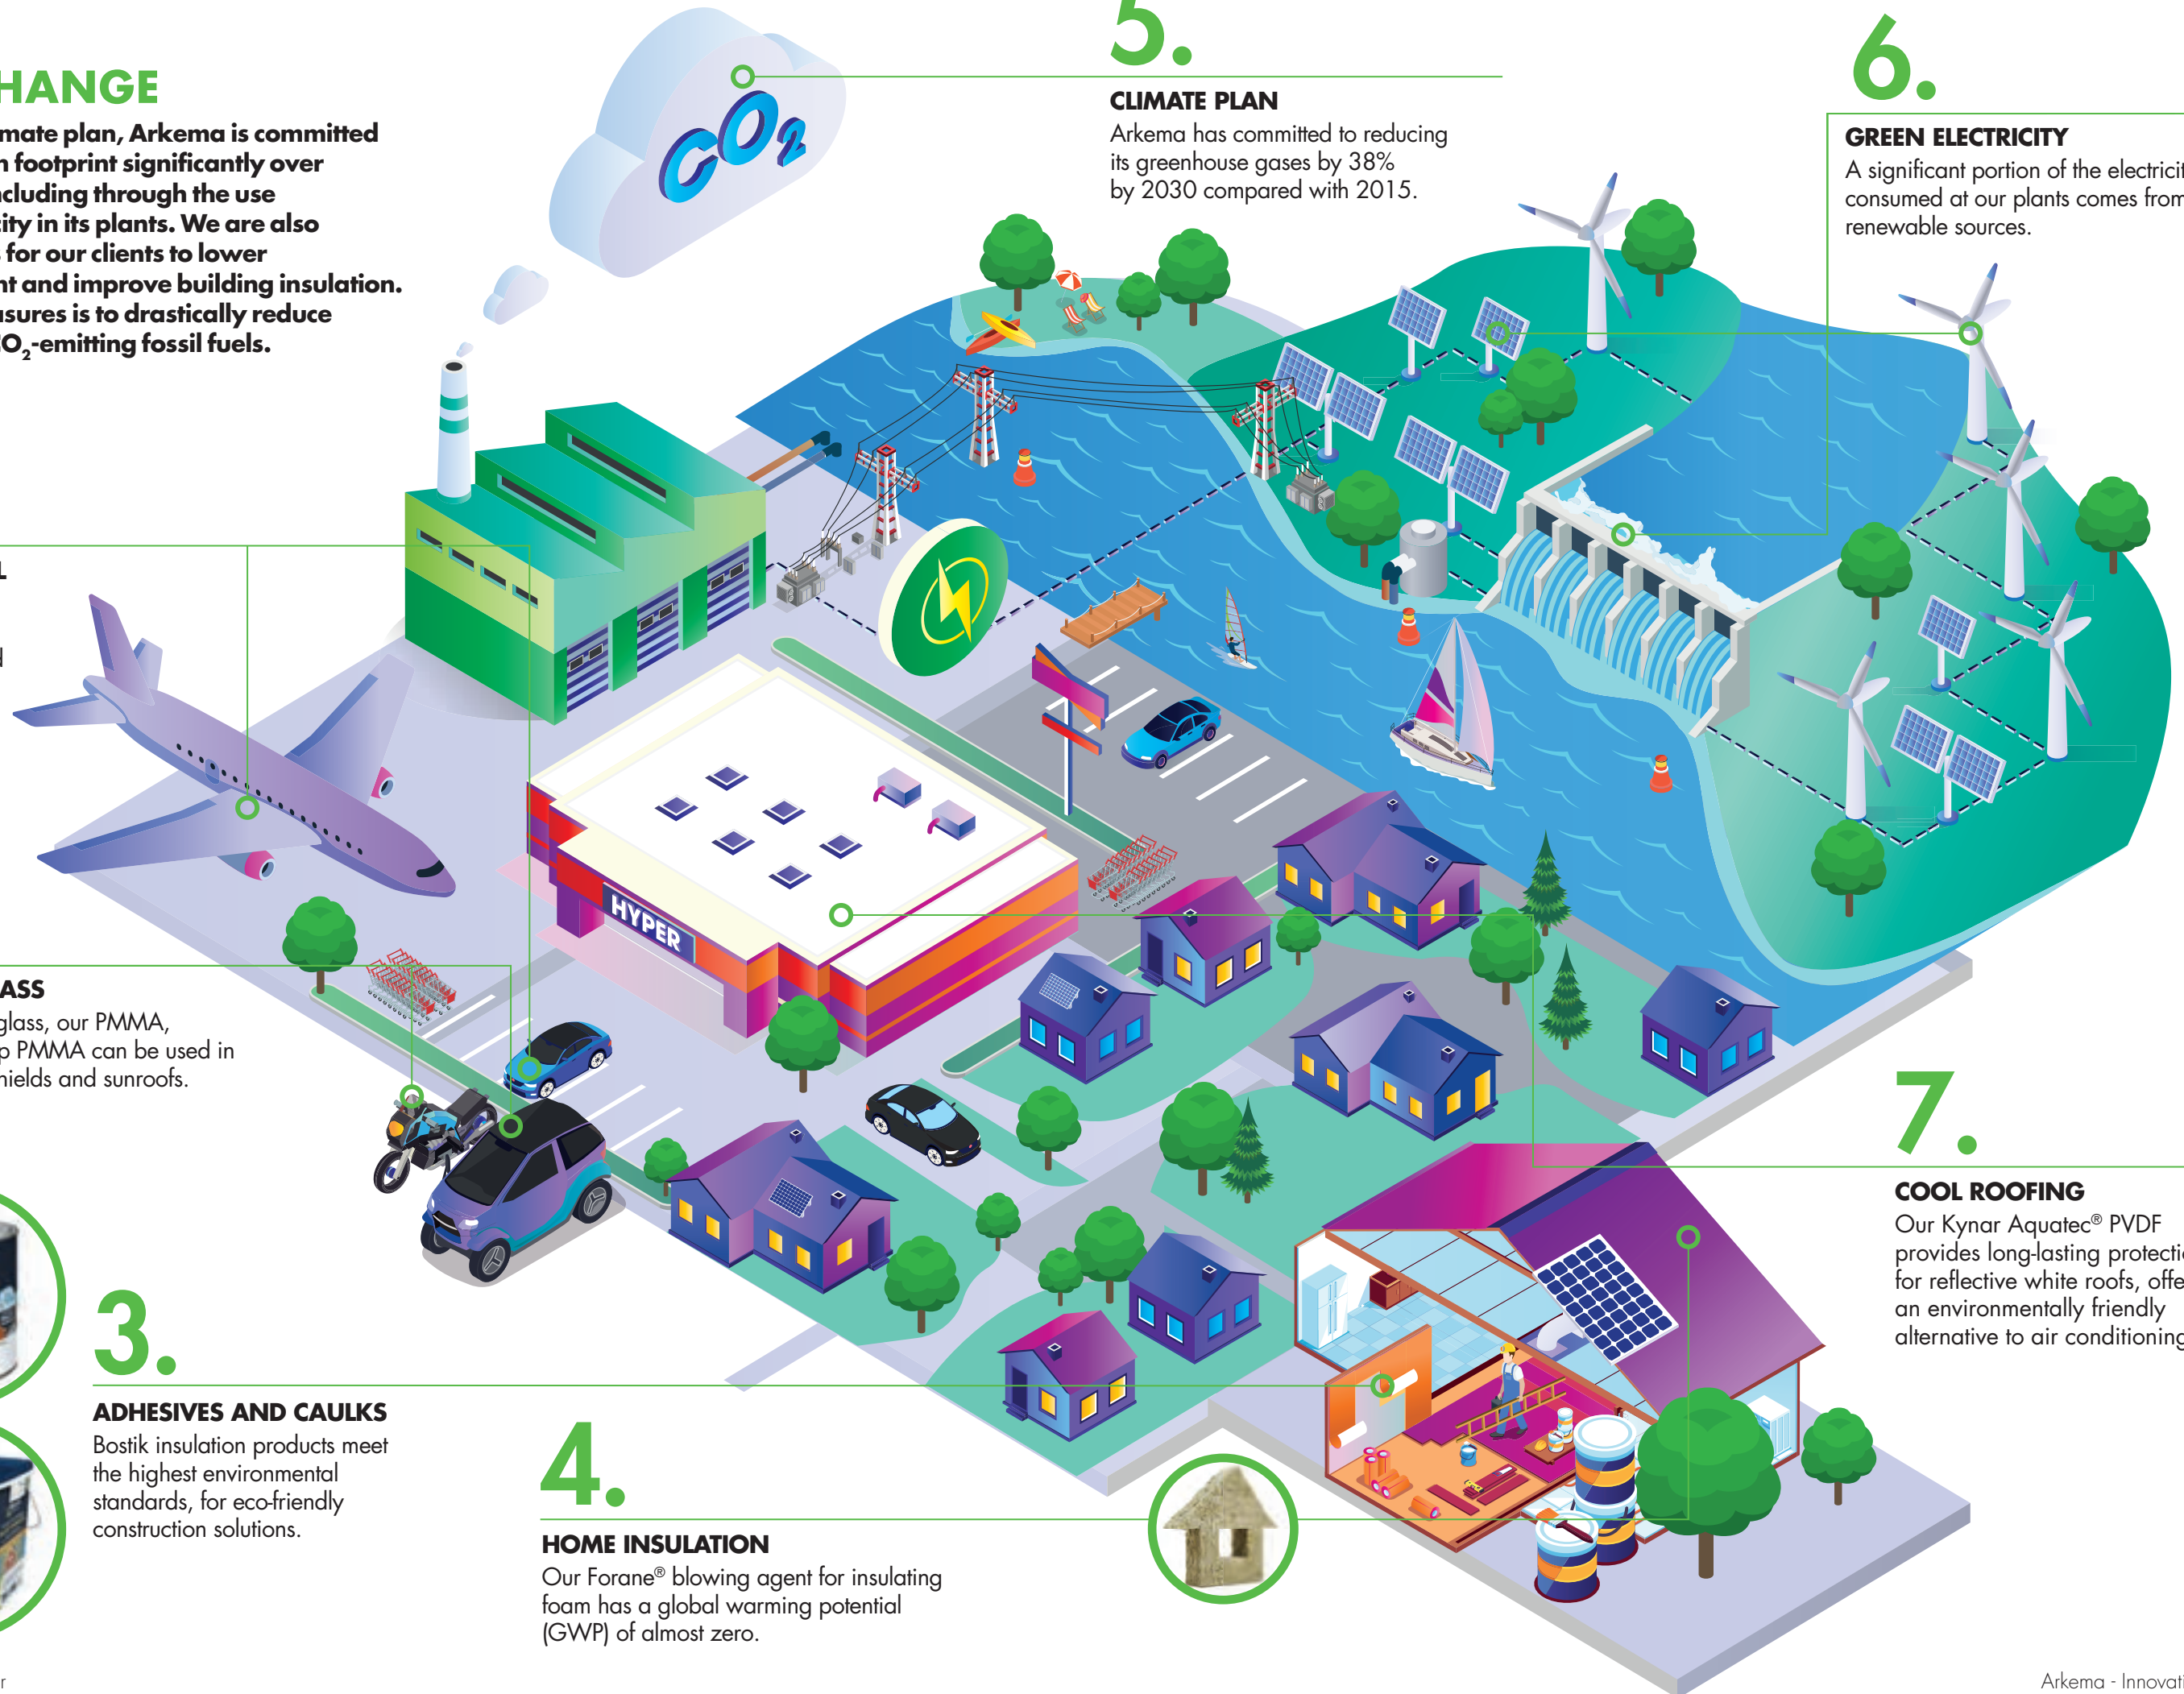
HANGE

mate plan, Arkema is committed n footprint significantly over ncluding through the use city in its plants. We are also for our clients to lower nt and improve building insulation. asures is to drastically reduce $O_2$-emitting fossil fuels.

$CO_2$

5.

CLIMATE PLAN

Arkema has committed to reducing its greenhouse gases by 38% by 2030 compared with 2015.

6.

GREEN ELECTRICITY

A significant portion of the electricit consumed at our plants comes from renewable sources.

L

l

HYPER

ASS

glass, our PMMA, PMMA can be used in hields and sunroofs.

7.

COOL ROOFING

Our Kynar Aquatec® PVDF provides long-lasting protecti for reflective white roofs, offe an environmentally friendly alternative to air conditioning

3.

ADHESIVES AND CAULKS

Bostik insulation products meet the highest environmental standards, for eco-friendly construction solutions.

4.

HOME INSULATION

Our Forane® blowing agent for insulating foam has a global warming potential (GWP) of almost zero.

r

Arkema - Innovat